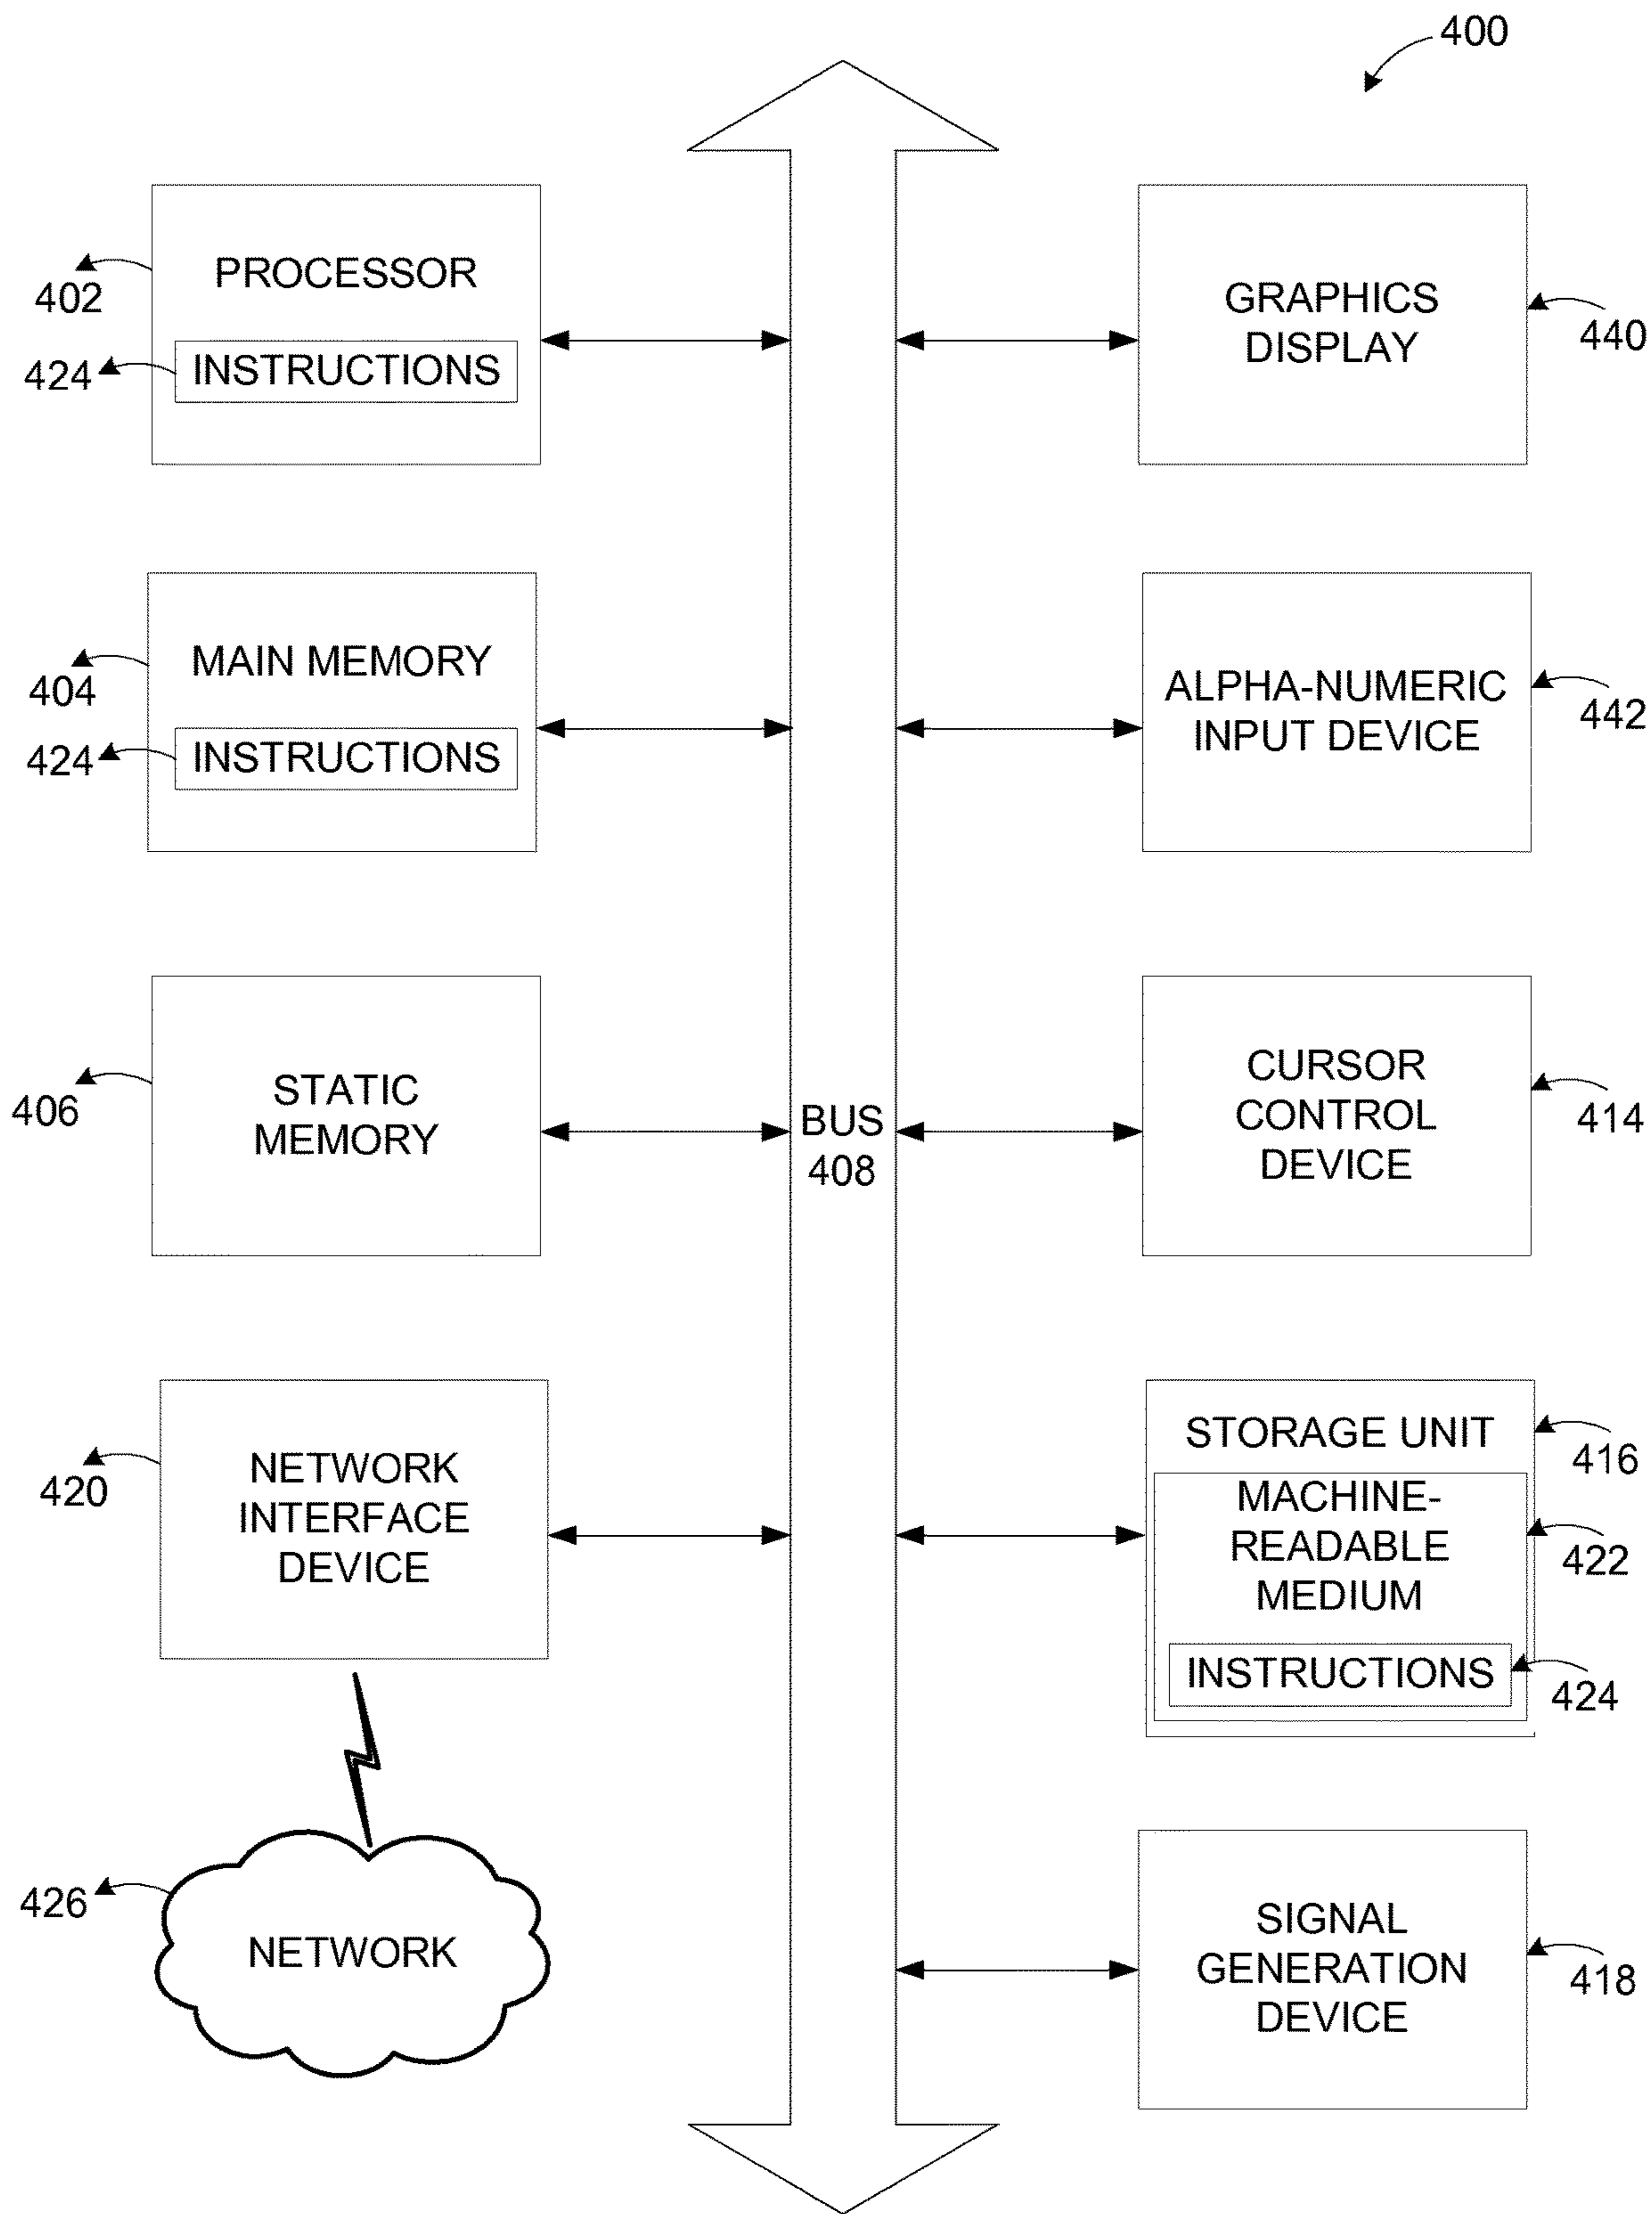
400

402
PROCESSOR
424
INSTRUCTIONS

GRAPHICS DISPLAY
440

404
MAIN MEMORY
424
INSTRUCTIONS

ALPHA-NUMERIC INPUT DEVICE
442

406
STATIC MEMORY

BUS
408

CURSOR CONTROL DEVICE
414

420
NETWORK INTERFACE DEVICE

STORAGE UNIT
416
MACHINE-READABLE MEDIUM
422
INSTRUCTIONS
424

426
NETWORK

SIGNAL GENERATION DEVICE
418